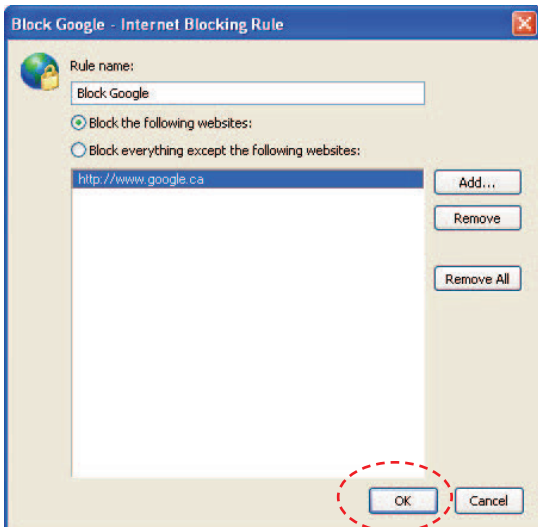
Block Google - Internet Blocking Rule

Rule name:

Block Google

Block the following websites:

Block everything except the following websites:

http://www.google.ca

Add...

Remove

Remove All

OK

Cancel